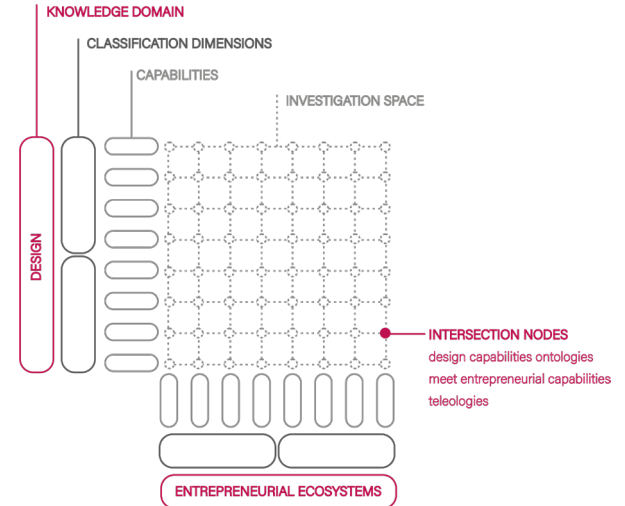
KNOWLEDGE DOMAIN

CLASSIFICATION DIMENSIONS

CAPABILITIES

INVESTIGATION SPACE

DESIGN

INTERSECTION NODES
design capabilities ontologies meet entrepreneurial capabilities teleologies

ENTREPRENEURIAL ECOSYSTEMS